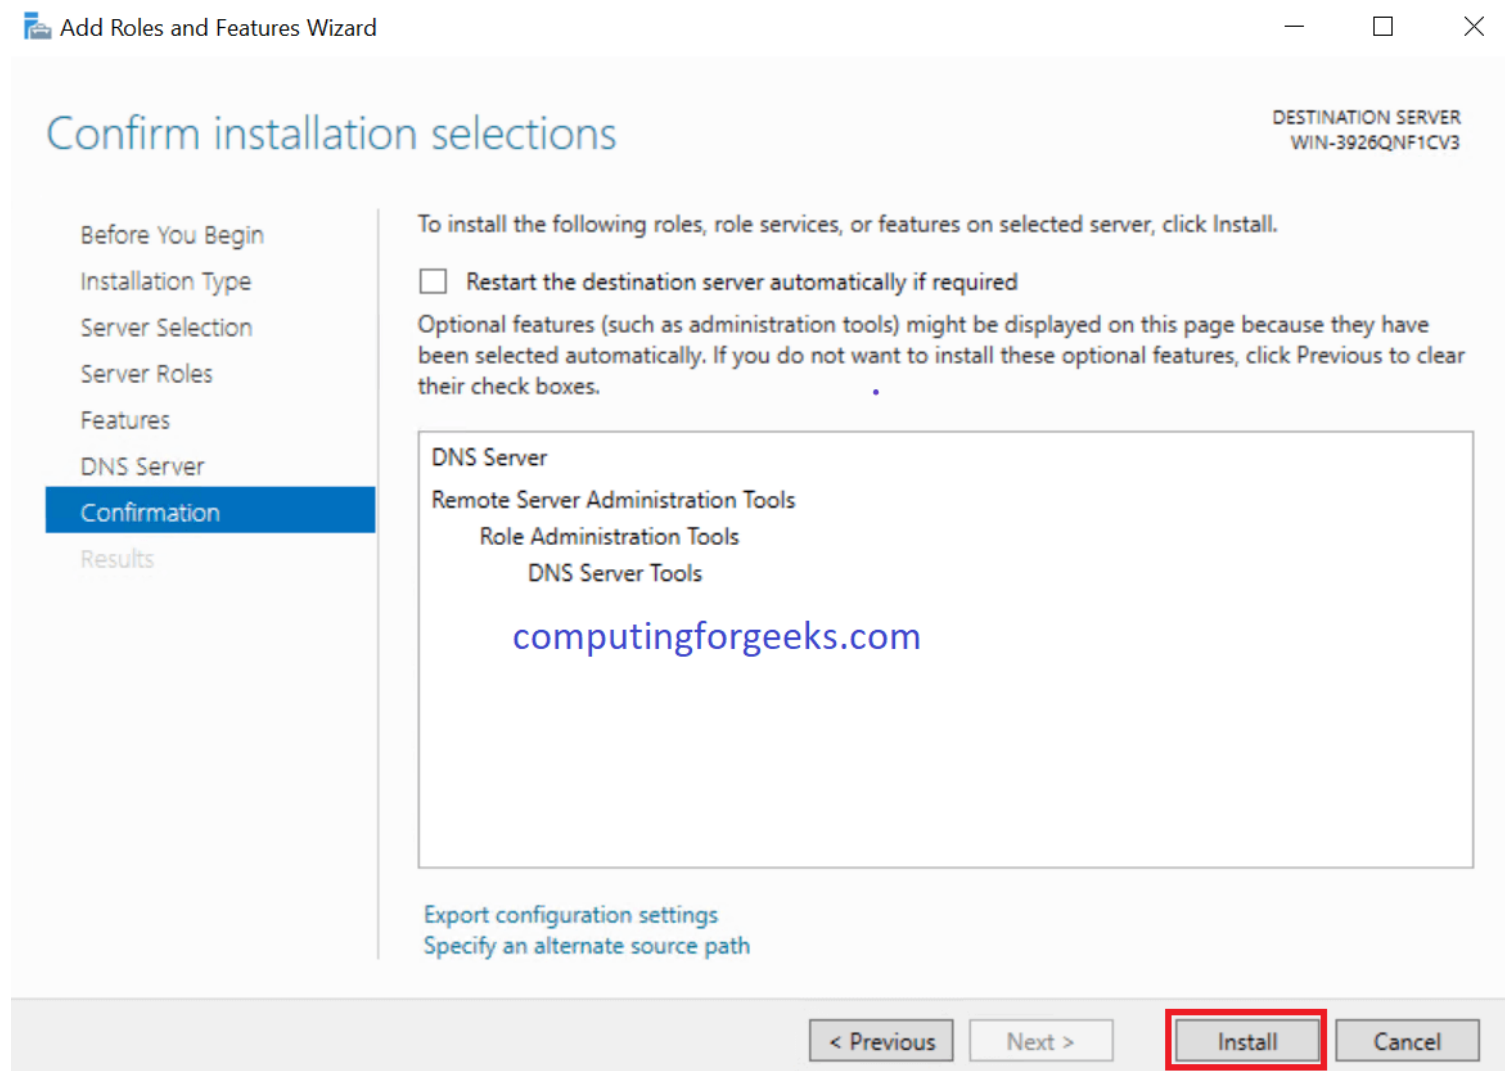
Add Roles and Features Wizard

Confirm installation selections

DESTINATION SERVER
WIN-3926QNF1CV3

Before You Begin
Installation Type
Server Selection
Server Roles
Features
DNS Server
Confirmation
Results

To install the following roles, role services, or features on selected server, click Install.

Restart the destination server automatically if required

Optional features (such as administration tools) might be displayed on this page because they have been selected automatically. If you do not want to install these optional features, click Previous to clear their check boxes.

DNS Server
Remote Server Administration Tools
Role Administration Tools
DNS Server Tools

computingforgeeks.com

Export configuration settings
Specify an alternate source path

< Previous
Next >
Install
Cancel